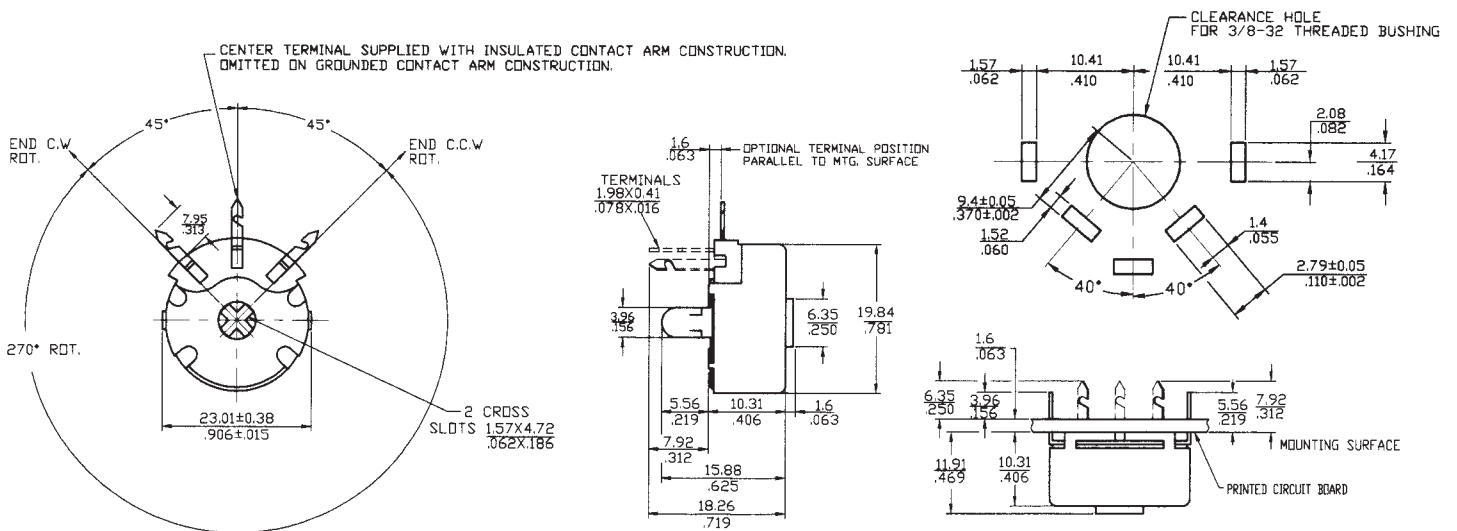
CENTER TERMINAL SUPPLIED WITH INSULATED CONTACT ARM CONSTRUCTION. OMITTED ON GROUNDED CONTACT ARM CONSTRUCTION.

45°
45°
END C.W ROT.
END C.C.W ROT.
7.95
.313
270° ROT.
23.01±0.38
.906±.015
2 CROSS SLOTS 1.57X4.72
.062X.186

1.6
.063
OPTIONAL TERMINAL POSITION PARALLEL TO MTG. SURFACE
TERMINALS
1.98X0.41
.078X.016
3.96
.156
6.35
.250
19.84
.781
5.56
.219
10.31
.406
1.6
.063
7.92
.312
15.88
.625
18.26
.719

CLEARANCE HOLE FOR 3/8-32 THREADED BUSHING
1.57
.062
10.41
.410
10.41
.410
1.57
.062
2.08
.082
4.17
.164
9.4±0.05
.370±.002
1.52
.060
1.4
.055
2.79±0.05
.110±.002
40°
40°

1.6
.063
6.35
.250
3.96
.156
5.56
.219
7.92
.312
MOUNTING SURFACE
11.91
.469
10.31
.406
PRINTED CIRCUIT BOARD